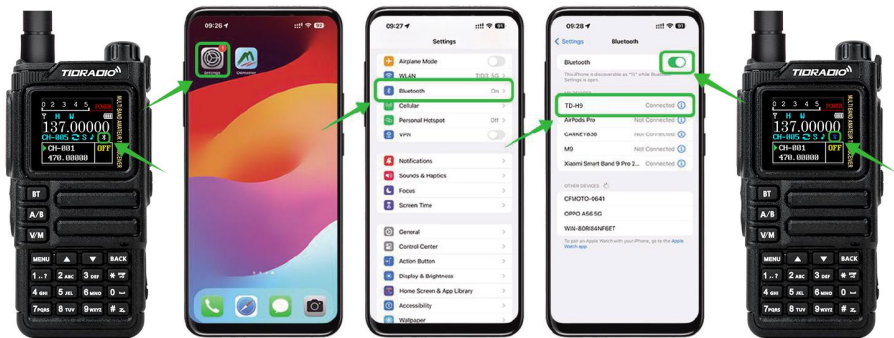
TIDRADIO

0 2 3 4 5 POWER
137.00000
CH-005
CH-001 OFF
470.00000
MULTI BAND AMATEUR TRANSCEIVER

BT
A/B
V/M
MENU BACK
1 2 ABC 3 DEF *
4 GHI 5 JKL 6 MNO 0
7 PQRS 8 TUV 9 WXYZ #

09:26
Settings
Odmaster

09:27
Settings
Airplane Mode
WLAN
Bluetooth On
Cellular
Personal Hotspot
VPN
Notifications
Sounds & Haptics
Focus
Screen Time
General
Control Center
Action Button
Display & Brightness
Home Screen & App Library
Accessibility
Wallpaper

09:28
< Settings Bluetooth
Bluetooth
TD-H9 Connected
AirPods Pro Not Connected
CARKEY Not Connected
M9 Not Connected
Xiaomi Smart Band 9 Pro 2... Not Connected
OTHER DEVICES
CFMOTO-0641
OPPO A56 5G
WM-80R84NF6ET

TIDRADIO

0 2 3 4 5 POWER
137.00000
CH-005
CH-001 OFF
470.00000
MULTI BAND AMATEUR TRANSCEIVER

BT
A/B
V/M
MENU BACK
1 2 ABC 3 DEF *
4 GHI 5 JKL 6 MNO 0
7 PQRS 8 TUV 9 WXYZ #